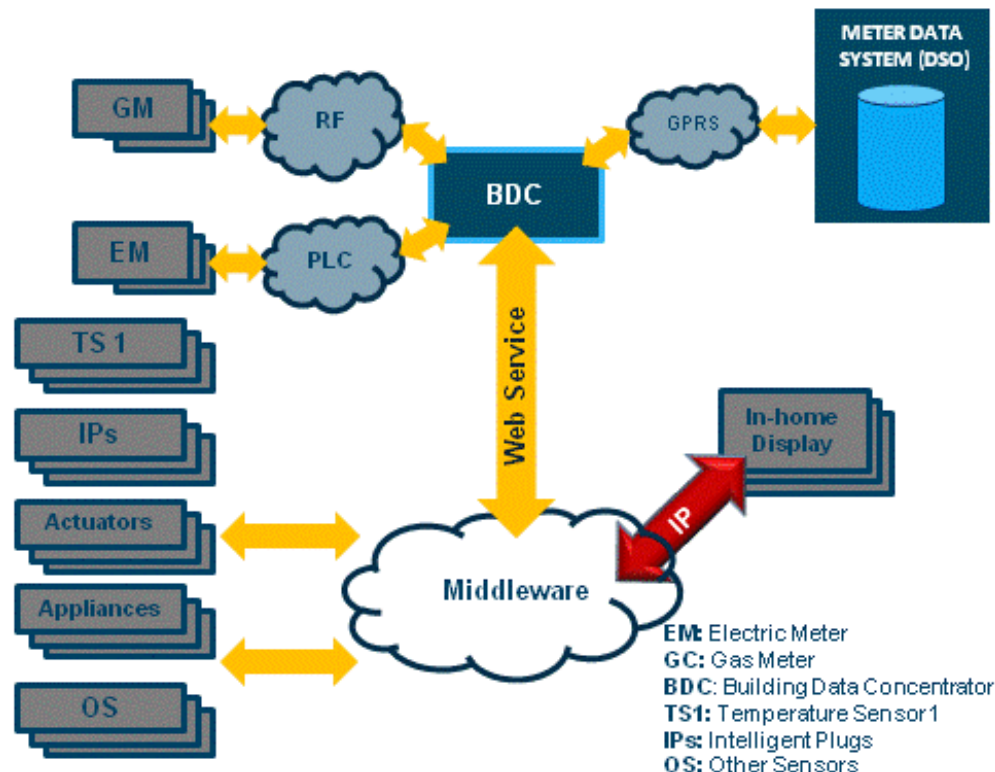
METER DATA SYSTEM (DSO)

GM

RF

GPRS

BDC

EM

PLC

TS 1

IPs

Web Service

In-home Display

Actuators

IP

Middleware

Appliances

OS

EM: Electric Meter
GC: Gas Meter
BDC: Building Data Concentrator
TS1: Temperature Sensor1
IPs: Intelligent Plugs
OS: Other Sensors